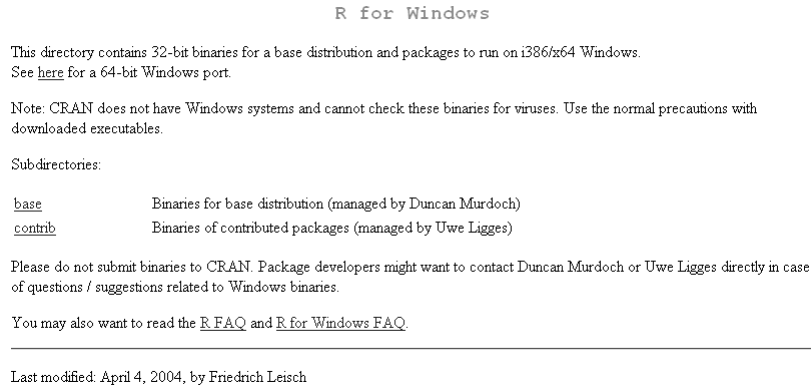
R for Windows

This directory contains 32-bit binaries for a base distribution and packages to run on i386/x64 Windows.
See here for a 64-bit Windows port.

Note: CRAN does not have Windows systems and cannot check these binaries for viruses. Use the normal precautions with downloaded executables.

Subdirectories:

| base | Binaries for base distribution (managed by Duncan Murdoch) |
|---|---|
| contrib | Binaries of contributed packages (managed by Uwe Ligges) |

Please do not submit binaries to CRAN. Package developers might want to contact Duncan Murdoch or Uwe Ligges directly in case of questions / suggestions related to Windows binaries.

You may also want to read the R FAQ and R for Windows FAQ.

Last modified: April 4, 2004, by Friedrich Leisch